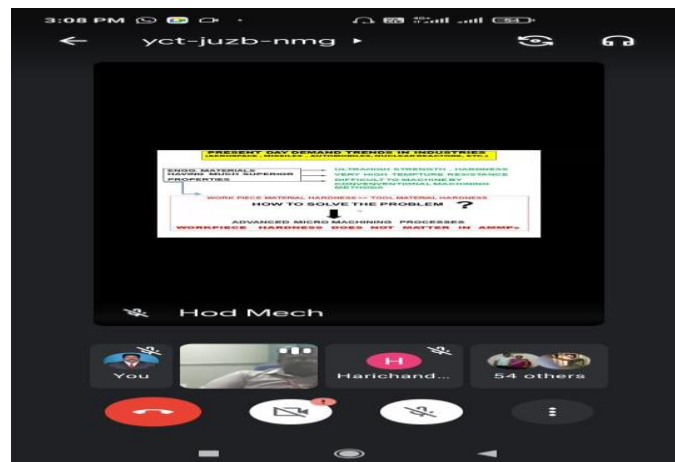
3:08 PM

yct-juzb-nmg

PRESENT DAY DEMAND TRENDS IN INDUSTRIES
(AEROSPACE, MISSILES, AUTOMOBILES, NUCLEAR REACTORS, ETC.)

ENGG. MATERIALS HAVING MUCH SUPERIOR PROPERTIES

ULTRAHIGH STRENGTH, HARDNESS
VERY HIGH TEMPTURE RESISTANCE
DIFFICULT TO MACHINE BY CONVENTIONAL MACHINING METHODS

WORK PIECE MATERIAL HARDNESS > TOOL MATERIAL HARDNESS
HOW TO SOLVE THE PROBLEM ?

ADVANCED MICRO MACHINING PROCESSES
WORKPIECE HARDNESS DOES NOT MATTER IN AMMPs

Hod Mech

You

H

Harichand...

54 others